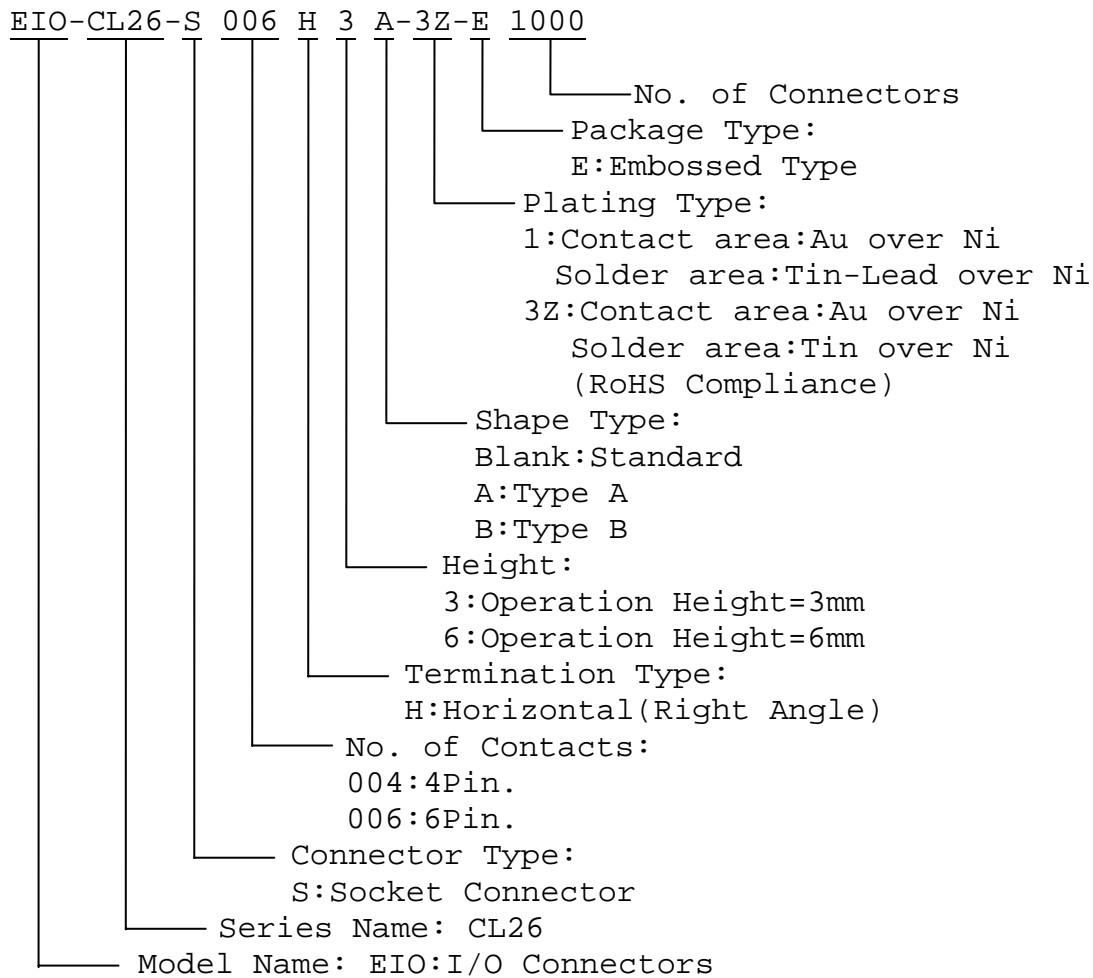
EIO-CL26-S 006 H 3 A-3Z-E 1000

No. of Connectors

Package Type:
E:Embossed Type

Plating Type:
1:Contact area:Au over Ni
Solder area:Tin-Lead over Ni
3Z:Contact area:Au over Ni
Solder area:Tin over Ni
(RoHS Compliance)

Shape Type:
Blank:Standard
A:Type A
B:Type B

Height:
3:Operation Height=3mm
6:Operation Height=6mm

Termination Type:
H:Horizontal(Right Angle)

No. of Contacts:
004:4Pin.
006:6Pin.

Connector Type:
S:Socket Connector

Series Name: CL26

Model Name: EIO:I/O Connectors